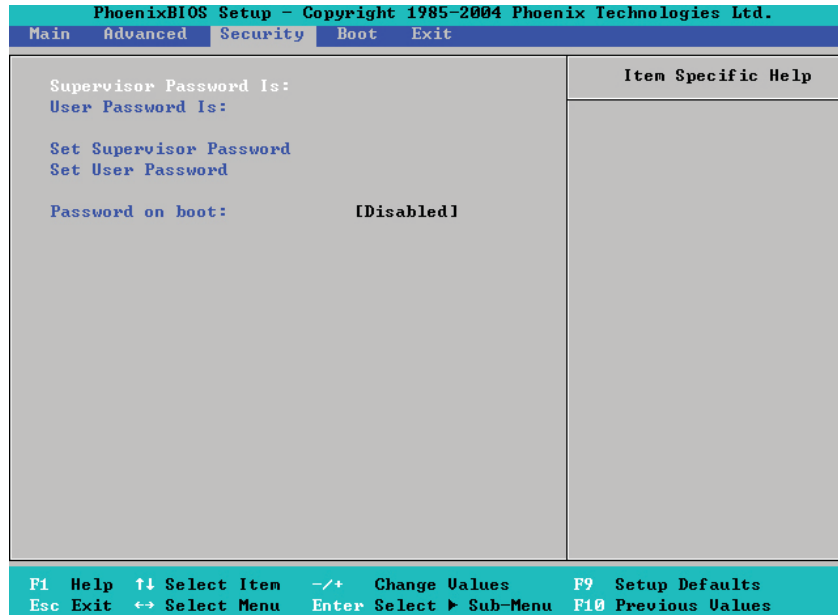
PhoenixBIOS Setup - Copyright 1985-2004 Phoenix Technologies Ltd.

Main Advanced Security Boot Exit

Supervisor Password Is:
User Password Is:

Set Supervisor Password
Set User Password

Password on boot: [Disabled]

Item Specific Help

F1 Help ↑↓ Select Item -/+ Change Values F9 Setup Defaults
Esc Exit ↔ Select Menu Enter Select ▶ Sub-Menu F10 Previous Values